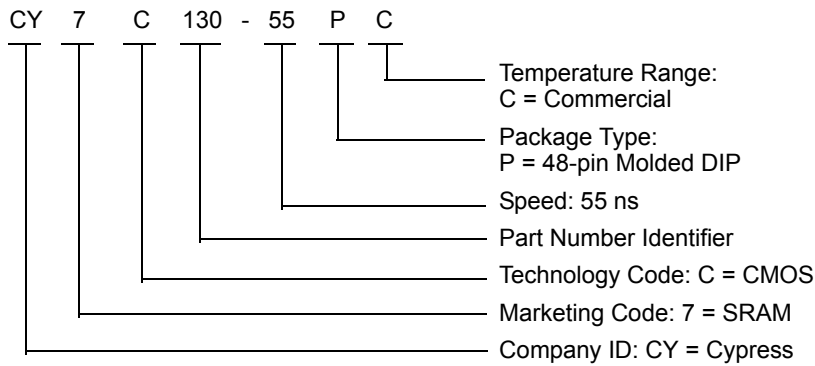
CY 7 C 130 - 55 P C

Temperature Range:
C = Commercial

Package Type:
P = 48-pin Molded DIP

Speed: 55 ns

Part Number Identifier

Technology Code: C = CMOS

Marketing Code: 7 = SRAM

Company ID: CY = Cypress